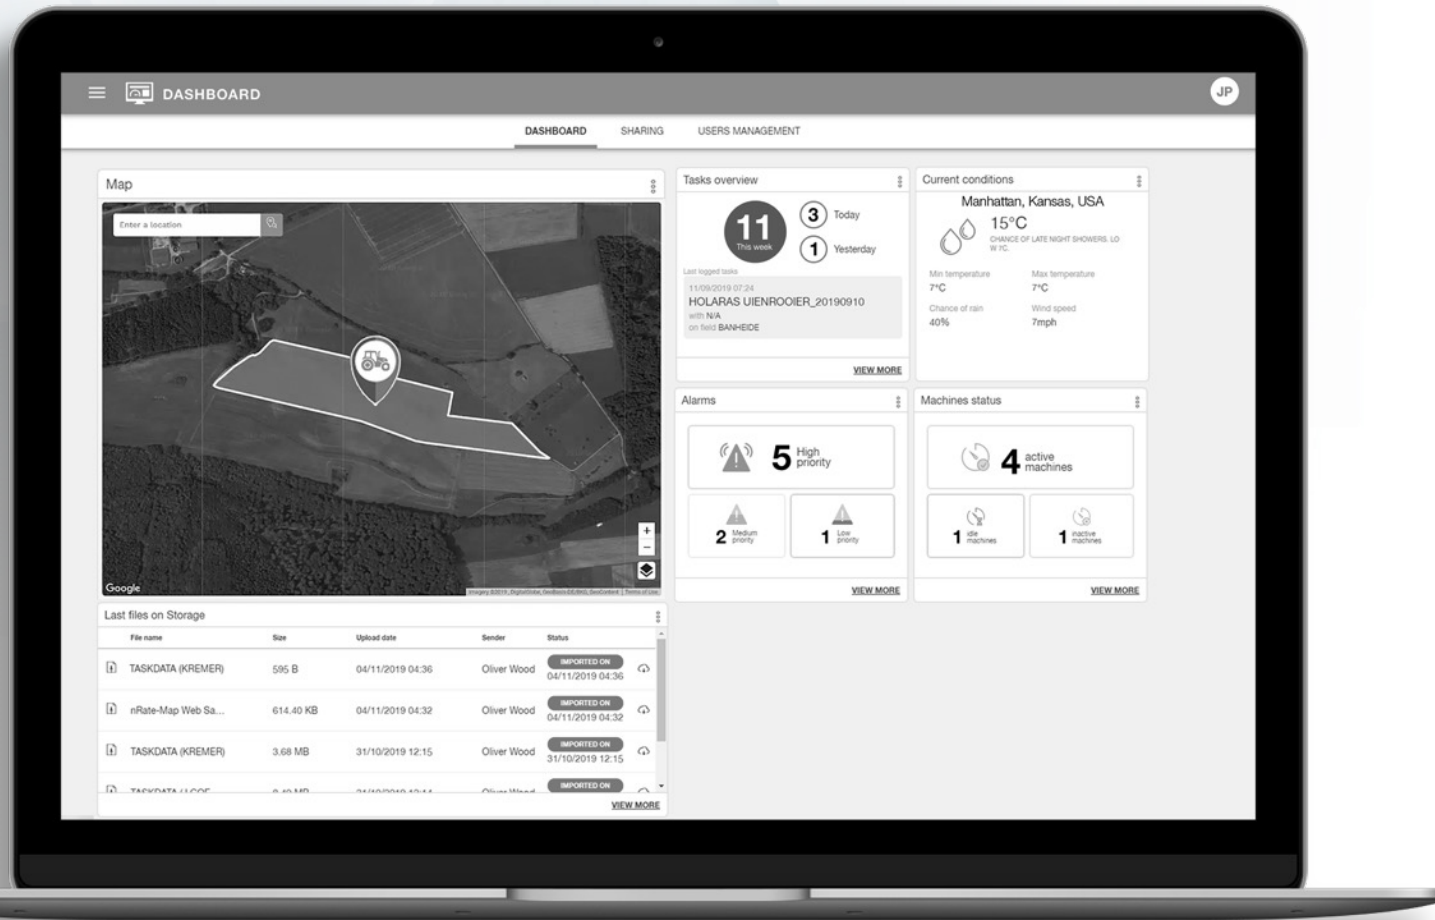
DASHBOARD

JP

DASHBOARD SHARING USERS MANAGEMENT

Map

Enter a location

Google

Tasks overview

11
This week

3 Today

1 Yesterday

Last logged tasks

11/09/2019 07:24
HOLARAS UIENROOIER_20190910
with N/A
on field BANHEIDE

VIEW MORE

Current conditions

Manhattan, Kansas, USA

15°C
CHANCE OF LATE NIGHT SHOWERS. LO W 7C.

Min temperature
7°C

Max temperature
7°C

Chance of rain
40%

Wind speed
7mph

Alarms

5 High priority

2 Medium priority

1 Low priority

VIEW MORE

Machines status

4 active machines

1 idle machines

1 inactive machines

VIEW MORE

Last files on Storage

| File name | Size | Upload date | Sender | Status |
|---|---|---|---|---|
| TASKDATA (KREMER) | 595 B | 04/11/2019 04:36 | Oliver Wood | IMPORTED ON 04/11/2019 04:36 |
| nRate-Map Web Sa... | 614.40 KB | 04/11/2019 04:32 | Oliver Wood | IMPORTED ON 04/11/2019 04:32 |
| TASKDATA (KREMER) | 3.68 MB | 31/10/2019 12:15 | Oliver Wood | IMPORTED ON 31/10/2019 12:15 |
| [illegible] | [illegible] | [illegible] | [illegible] | IMPORTED ON |

VIEW MORE